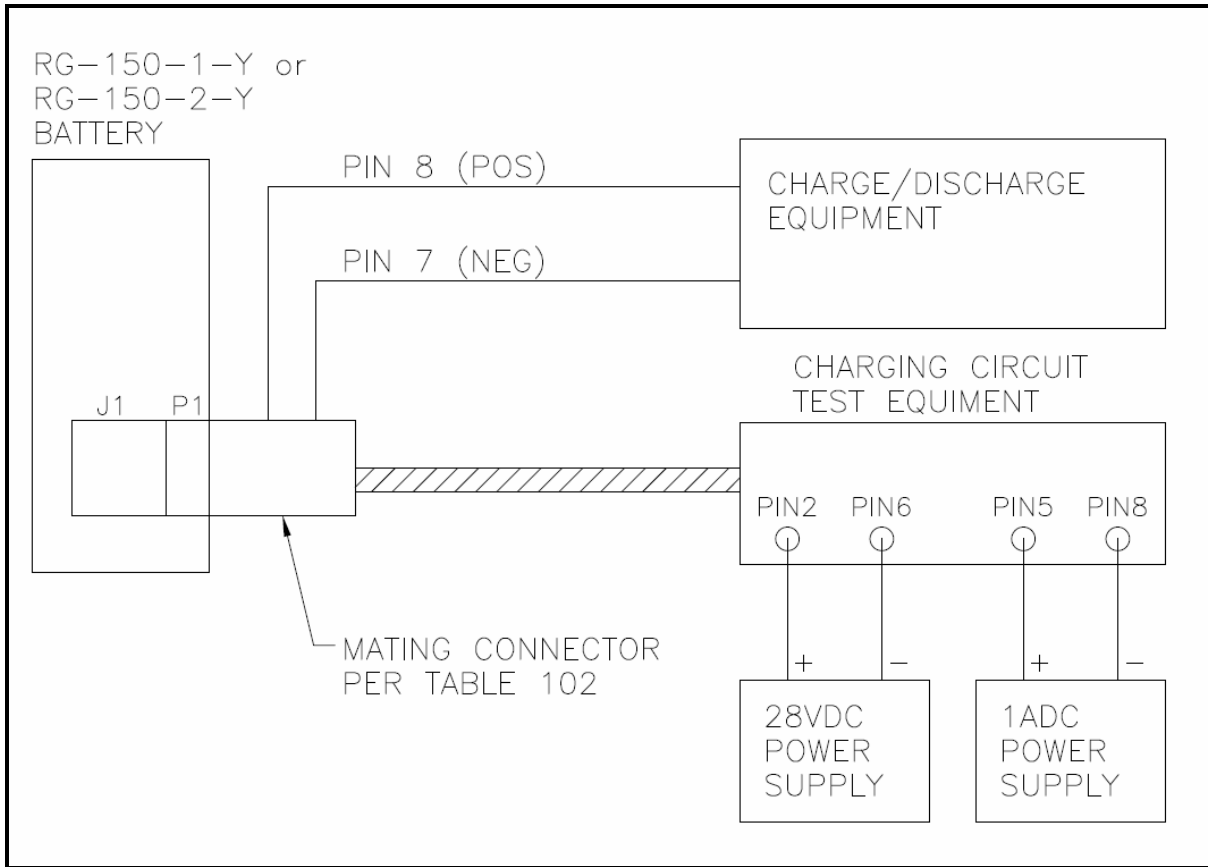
RG–150–1–Y or
RG–150–2–Y
BATTERY

PIN 8 (POS)

CHARGE/DISCHARGE
EQUIPMENT

PIN 7 (NEG)

CHARGING CIRCUIT
TEST EQUIMENT

J1 P1

PIN2 PIN6 PIN5 PIN8

+ − + −

MATING CONNECTOR
PER TABLE 102

28VDC
POWER
SUPPLY

1ADC
POWER
SUPPLY